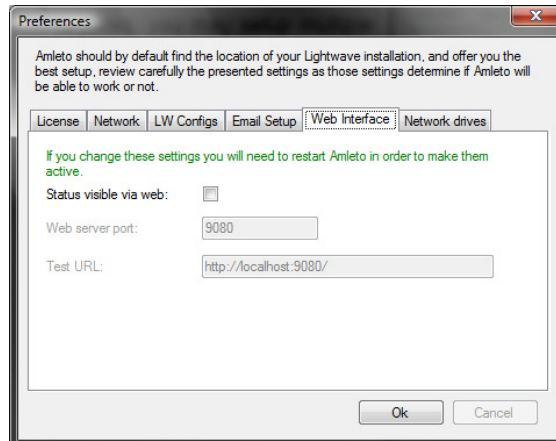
Preferences

Amleto should by default find the location of your Lightwave installation, and offer you the best setup, review carefully the presented settings as those settings determine if Amleto will be able to work or not.

License | Network | LW Configs | Email Setup | Web Interface | Network drives

If you change these settings you will need to restart Amleto in order to make them active.

Status visible via web:

Web server port: 9080

Test URL: http://localhost:9080/

Ok

Cancel